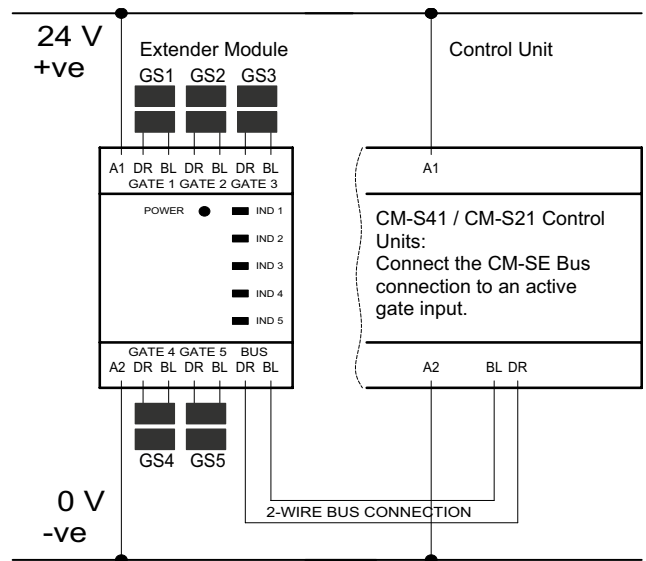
24 V
+ve

Extender Module

GS1 GS2 GS3

A1 DR BL DR BL DR BL
GATE 1 GATE 2 GATE 3

POWER

IND 1
IND 2
IND 3
IND 4
IND 5

GATE 4 GATE 5 BUS
A2 DR BL DR BL DR BL

GS4 GS5

0 V
-ve

Control Unit

A1

CM-S41 / CM-S21 Control Units:
Connect the CM-SE Bus connection to an active gate input.

A2 BL DR

2-WIRE BUS CONNECTION